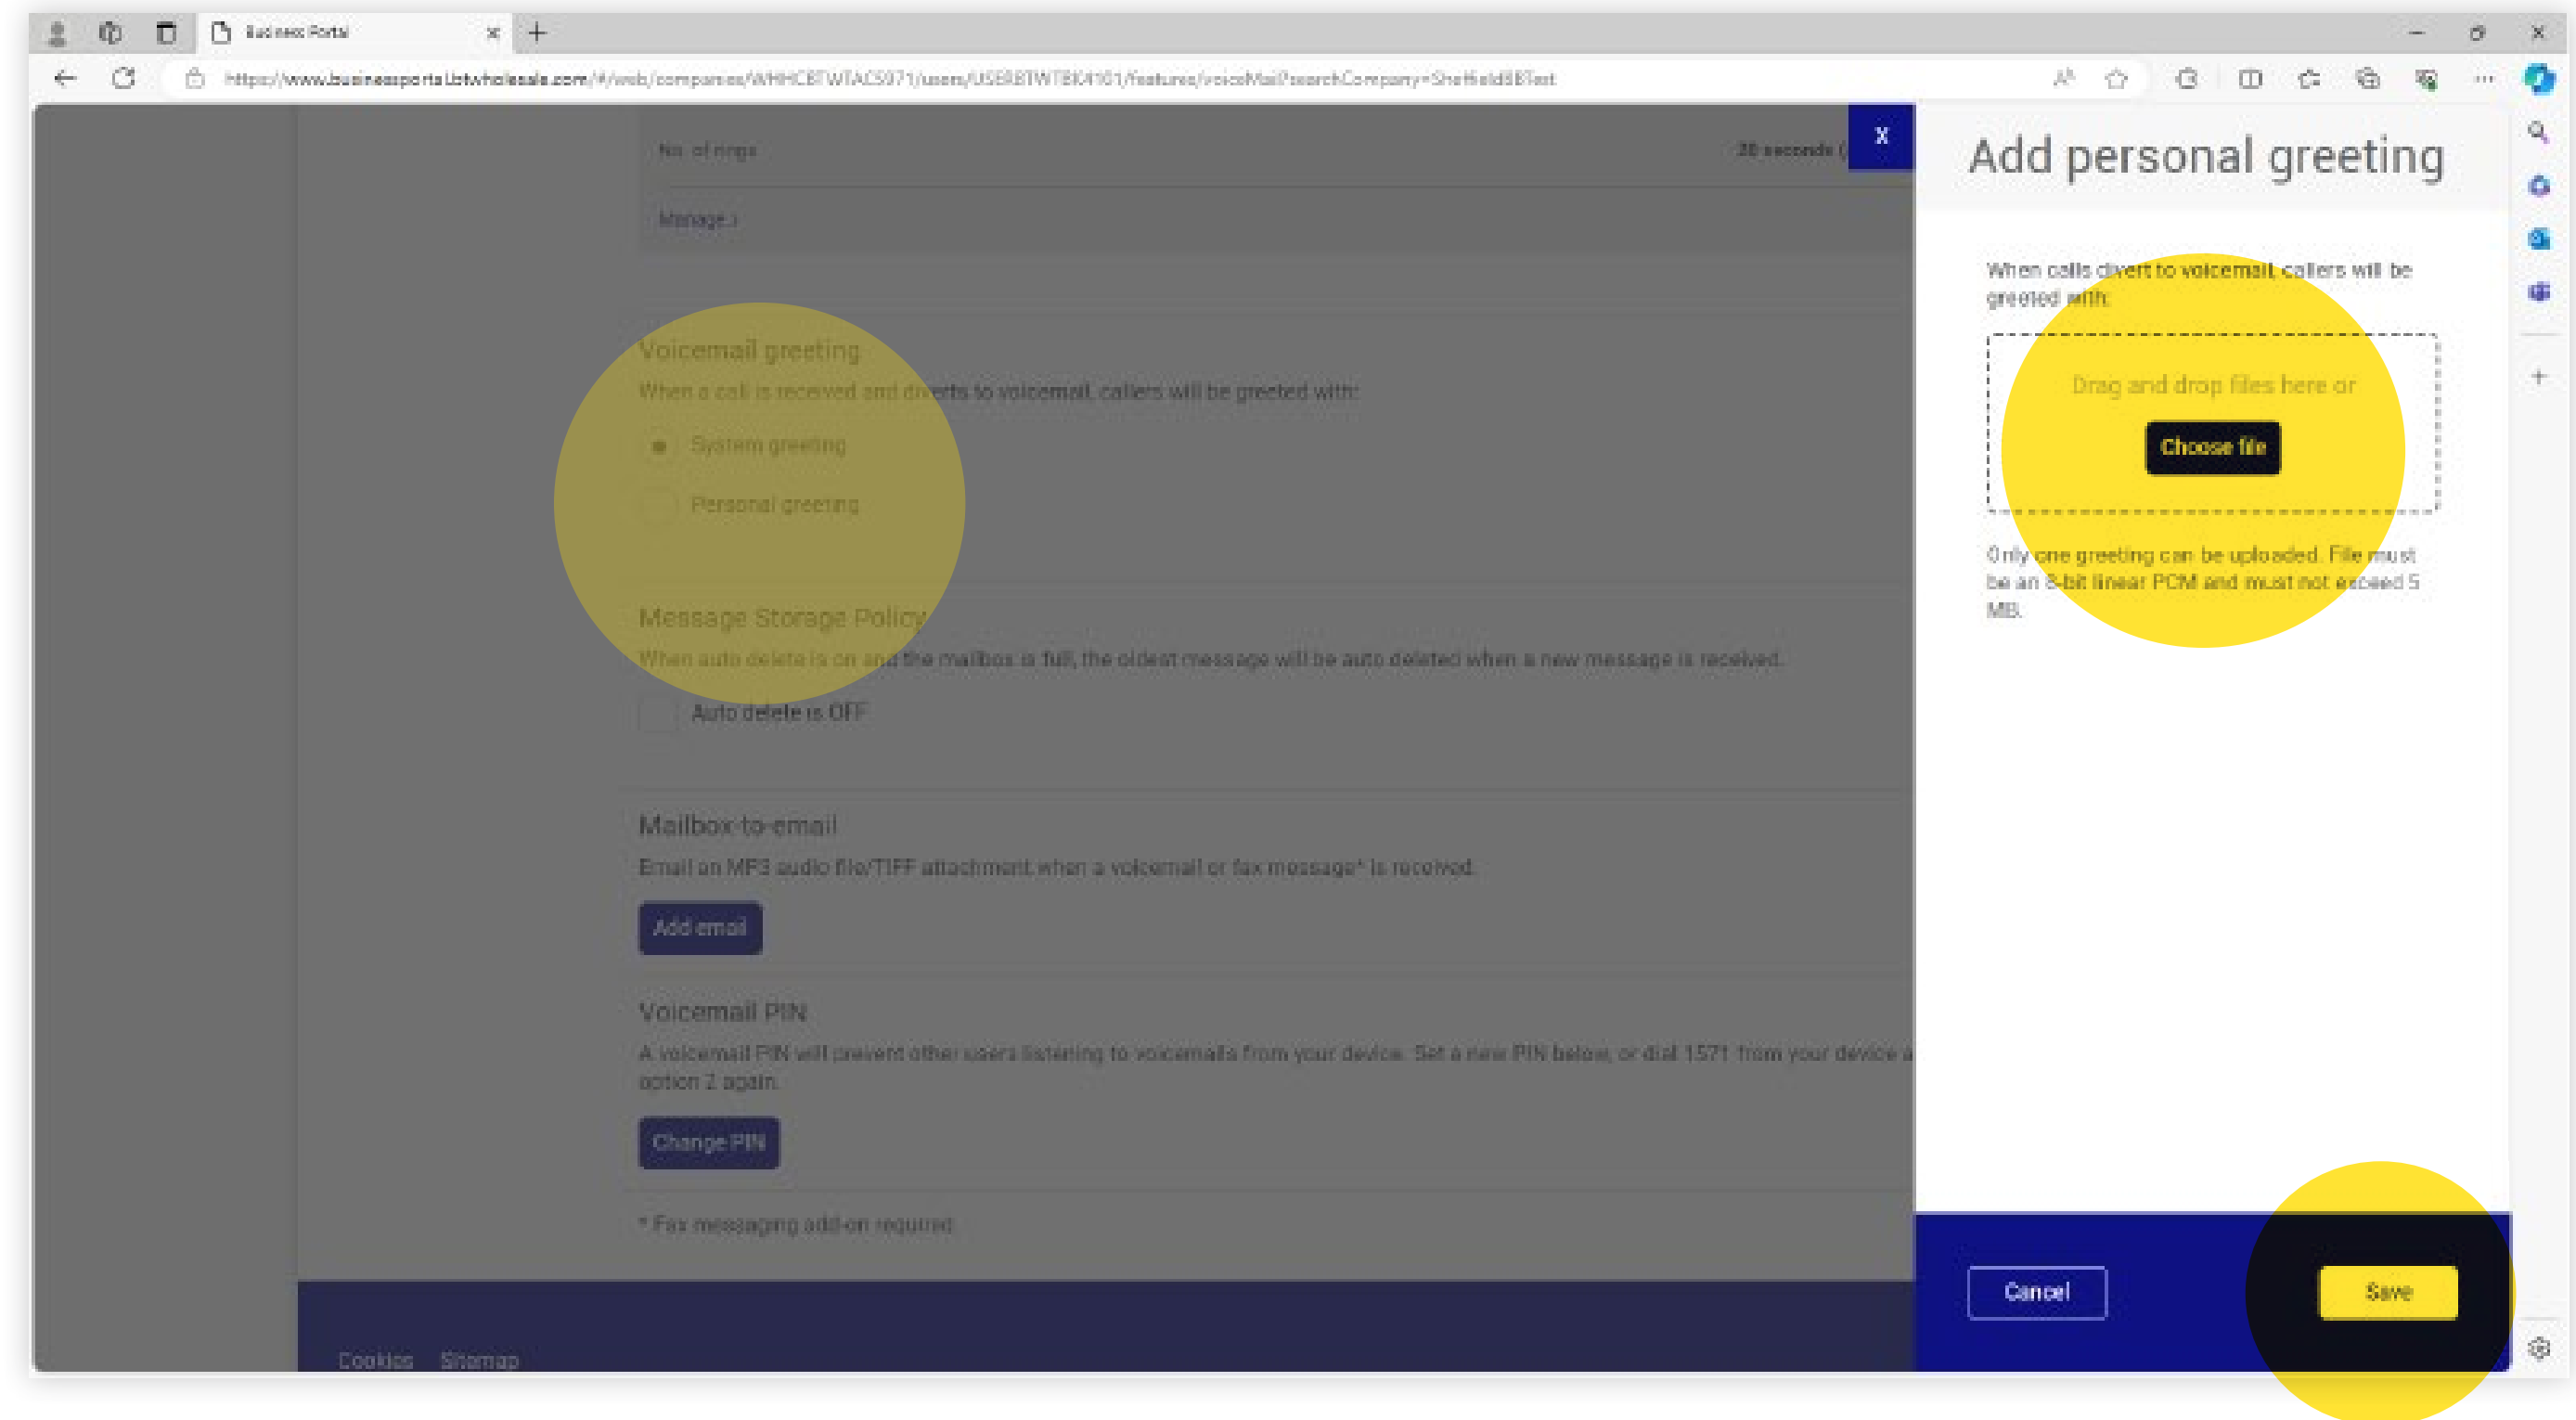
Business Portal

https://www.businessportal.btwholesale.com/#/web/companies/WHHCBTWTAC5971/users/USERBTWTBK4161/features/voiceMailPsearchCompany=SheffieldBTest

No. of rings

20 seconds

Manage

Voicemail greeting

When a call is received and diverts to voicemail, callers will be greeted with:

System greeting

Personal greeting

Message Storage Policy

When auto delete is on and the mailbox is full, the oldest message will be auto deleted when a new message is received.

Auto delete is OFF

Mailbox-to-email

Email an MP3 audio file/TIFF attachment when a voicemail or fax message* is received.

Add email

Voicemail PIN

A voicemail PIN will prevent other users listening to voicemails from your device. Set a new PIN below, or dial 1571 from your device a option 2 again.

Change PIN

* Fax messaging add-on required

Cookies Sitemap

X

Add personal greeting

When calls divert to voicemail, callers will be greeted with:

Drag and drop files here or

Choose file

Only one greeting can be uploaded. File must be an 8-bit linear PCM and must not exceed 5 MB.

Cancel

Save